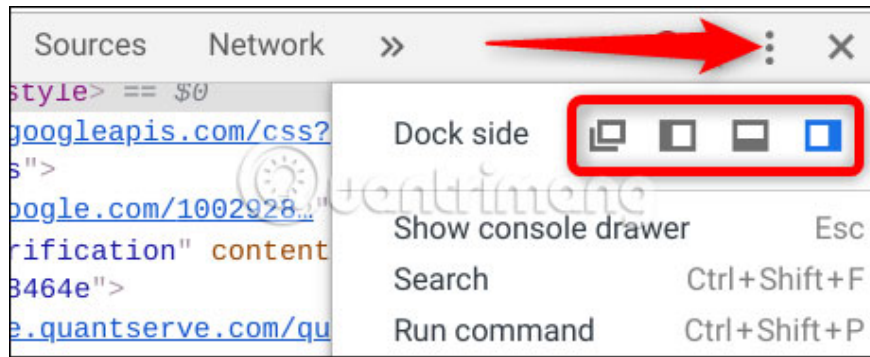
Sources Network »

style> == $0
googleapis.com/css?
s">
oogle.com/1002928…"
rification" content
3464e">
e.quantserve.com/qu

Dock side

Show console drawer Esc
Search Ctrl+Shift+F
Run command Ctrl+Shift+P

Quantrimang